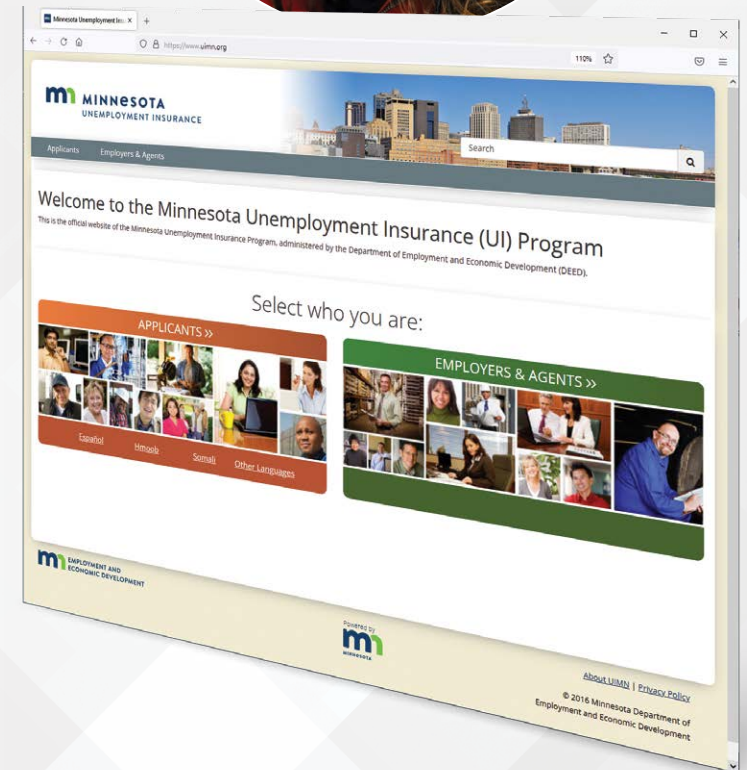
Minnesota Unemployment Ins ×

https://www.uimn.org

110%

MINNESOTA
UNEMPLOYMENT INSURANCE

Applicants Employers & Agents

Search

Welcome to the Minnesota Unemployment Insurance (UI) Program

This is the official website of the Minnesota Unemployment Insurance Program, administered by the Department of Employment and Economic Development (DEED).

Select who you are:

APPLICANTS »

Español Hmoob Somali Other Languages

EMPLOYERS & AGENTS »

EMPLOYMENT AND ECONOMIC DEVELOPMENT

Powered by
MINNESOTA

About UIMN | Privacy Policy

© 2016 Minnesota Department of Employment and Economic Development